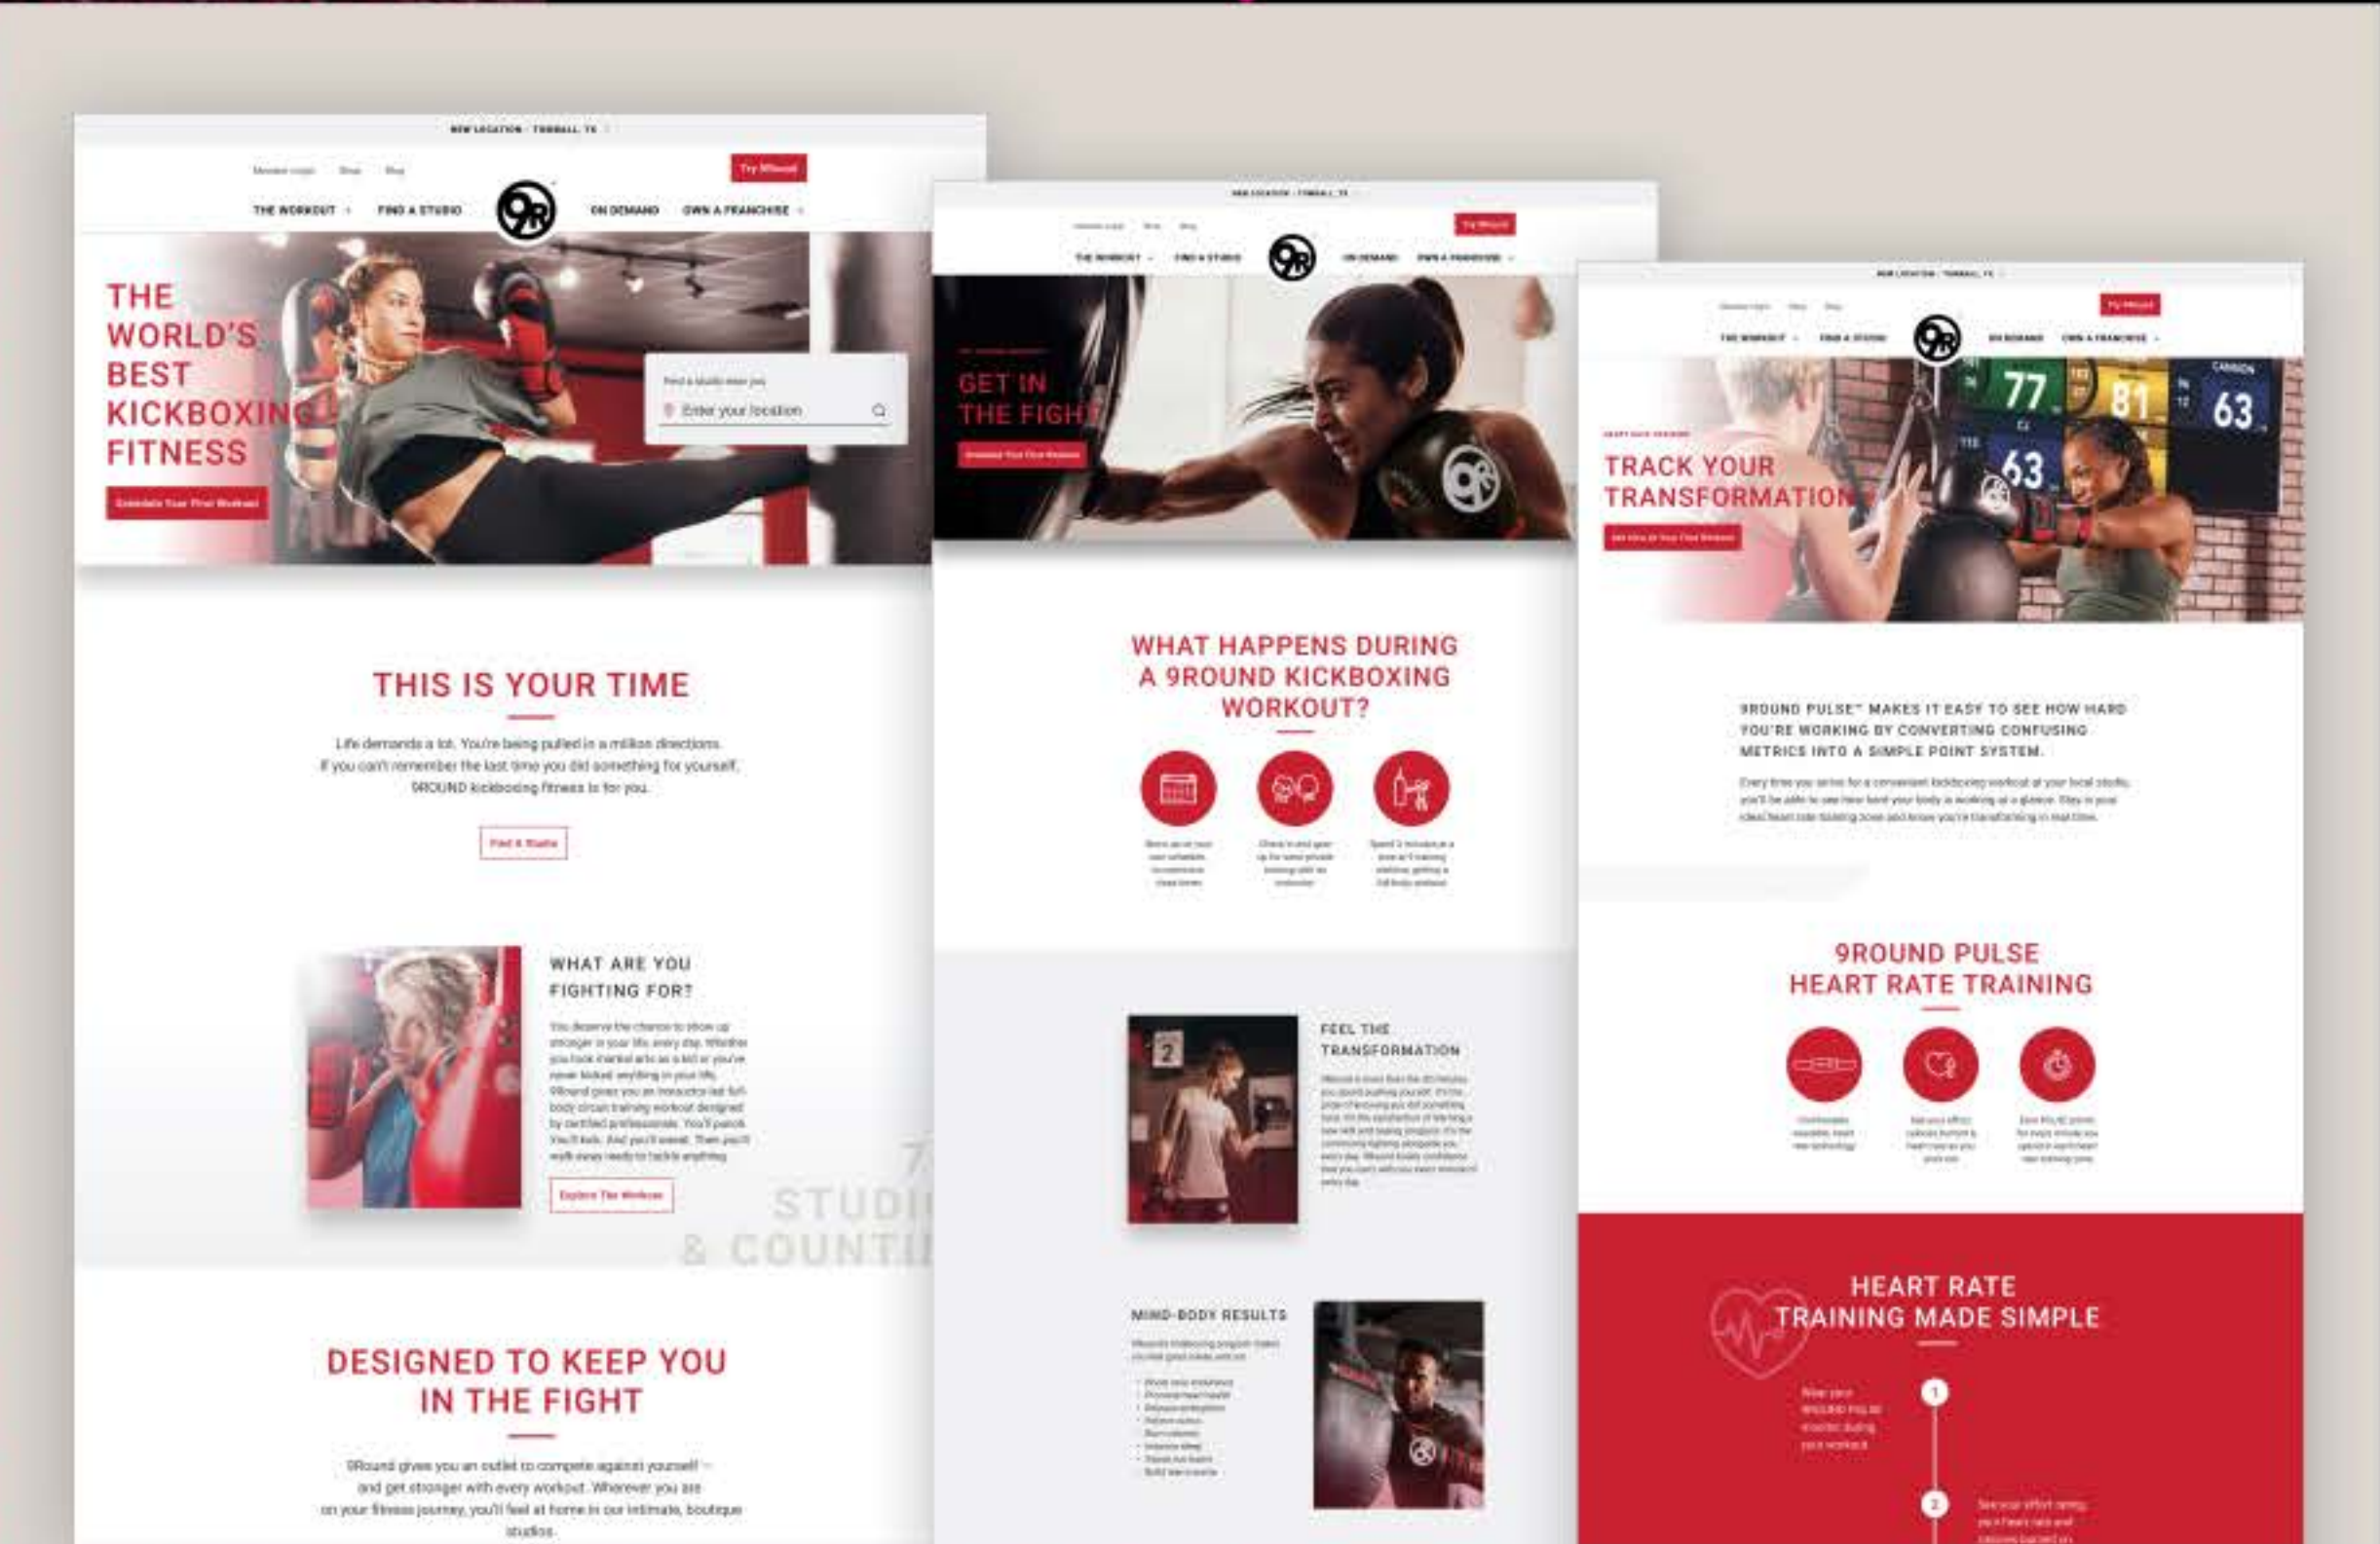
NEW LOCATION - TOMBALL, TX

Member Login Shop Blog

Try 9Round

THE WORKOUT FIND A STUDIO ON DEMAND OWN A FRANCHISE

9R

THE WORLD'S BEST KICKBOXING FITNESS

Schedule Your First Workout

Find a studio near you

Enter your location

THIS IS YOUR TIME

Life demands a lot. You're being pulled in a million directions. If you can't remember the last time you did something for yourself, 9ROUND kickboxing fitness is for you.

Find A Studio

WHAT ARE YOU FIGHTING FOR?

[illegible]

Explore The Workout

STUDI
& COUNTI

DESIGNED TO KEEP YOU IN THE FIGHT

9Round gives you an outlet to compete against yourself — and get stronger with every workout. Wherever you are on your fitness journey, you'll feel at home in our intimate, boutique studios.

NEW LOCATION - TOMBALL, TX

Member Login Shop Blog

Try 9Round

THE WORKOUT FIND A STUDIO ON DEMAND OWN A FRANCHISE

GET IN THE FIGHT

Schedule Your First Workout

WHAT HAPPENS DURING A 9ROUND KICKBOXING WORKOUT?

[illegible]

FEEL THE TRANSFORMATION

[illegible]

MIND-BODY RESULTS

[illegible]

NEW LOCATION - TOMBALL, TX

Member Login Shop Blog

Try 9Round

THE WORKOUT FIND A STUDIO ON DEMAND OWN A FRANCHISE

77 81 63 63

TRACK YOUR TRANSFORMATION

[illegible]

9ROUND PULSE™ MAKES IT EASY TO SEE HOW HARD YOU'RE WORKING BY CONVERTING CONFUSING METRICS INTO A SIMPLE POINT SYSTEM.

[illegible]

9ROUND PULSE HEART RATE TRAINING

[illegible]

HEART RATE TRAINING MADE SIMPLE

1

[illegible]

2

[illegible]